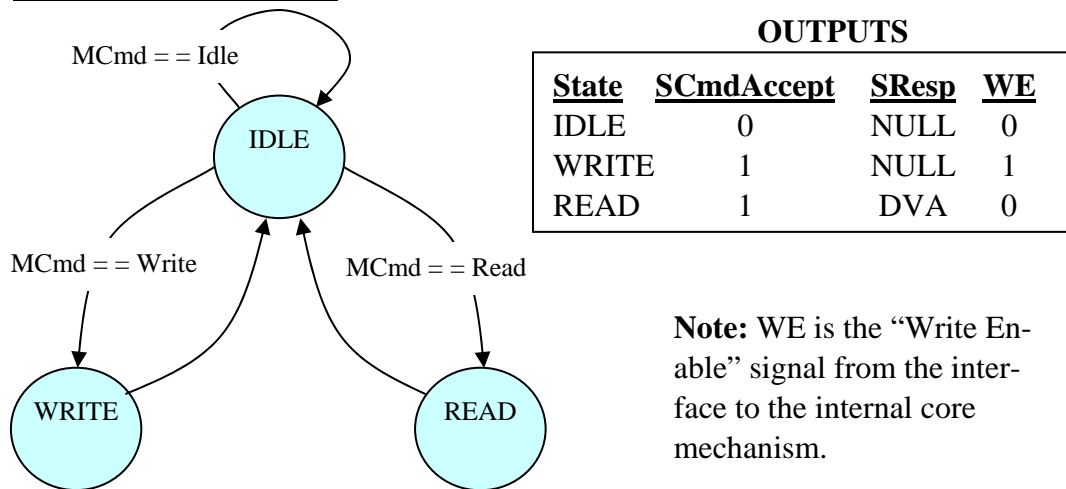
MCmd = = Idle

IDLE

MCmd = = Write

MCmd = = Read

WRITE

READ

OUTPUTS

| State | SCmdAccept | SResp | WE |
|---|---|---|---|
| IDLE | 0 | NULL | 0 |
| WRITE | 1 | NULL | 1 |
| READ | 1 | DVA | 0 |

**Note:** WE is the "Write Enable" signal from the interface to the internal core mechanism.